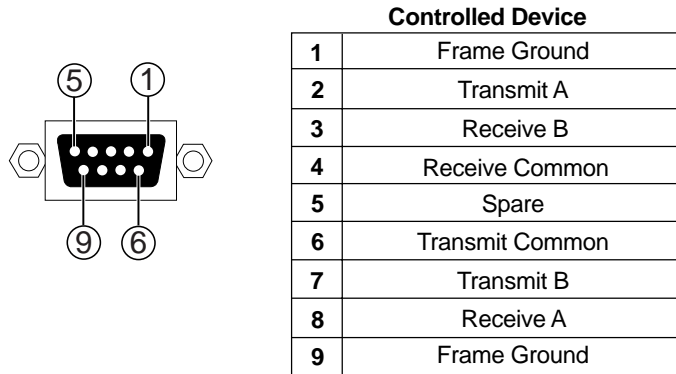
⑤ ①

⑨ ⑥

**Controlled Device**

| | |
|---|---|
| 1 | Frame Ground |
| 2 | Transmit A |
| 3 | Receive B |
| 4 | Receive Common |
| 5 | Spare |
| 6 | Transmit Common |
| 7 | Transmit B |
| 8 | Receive A |
| 9 | Frame Ground |